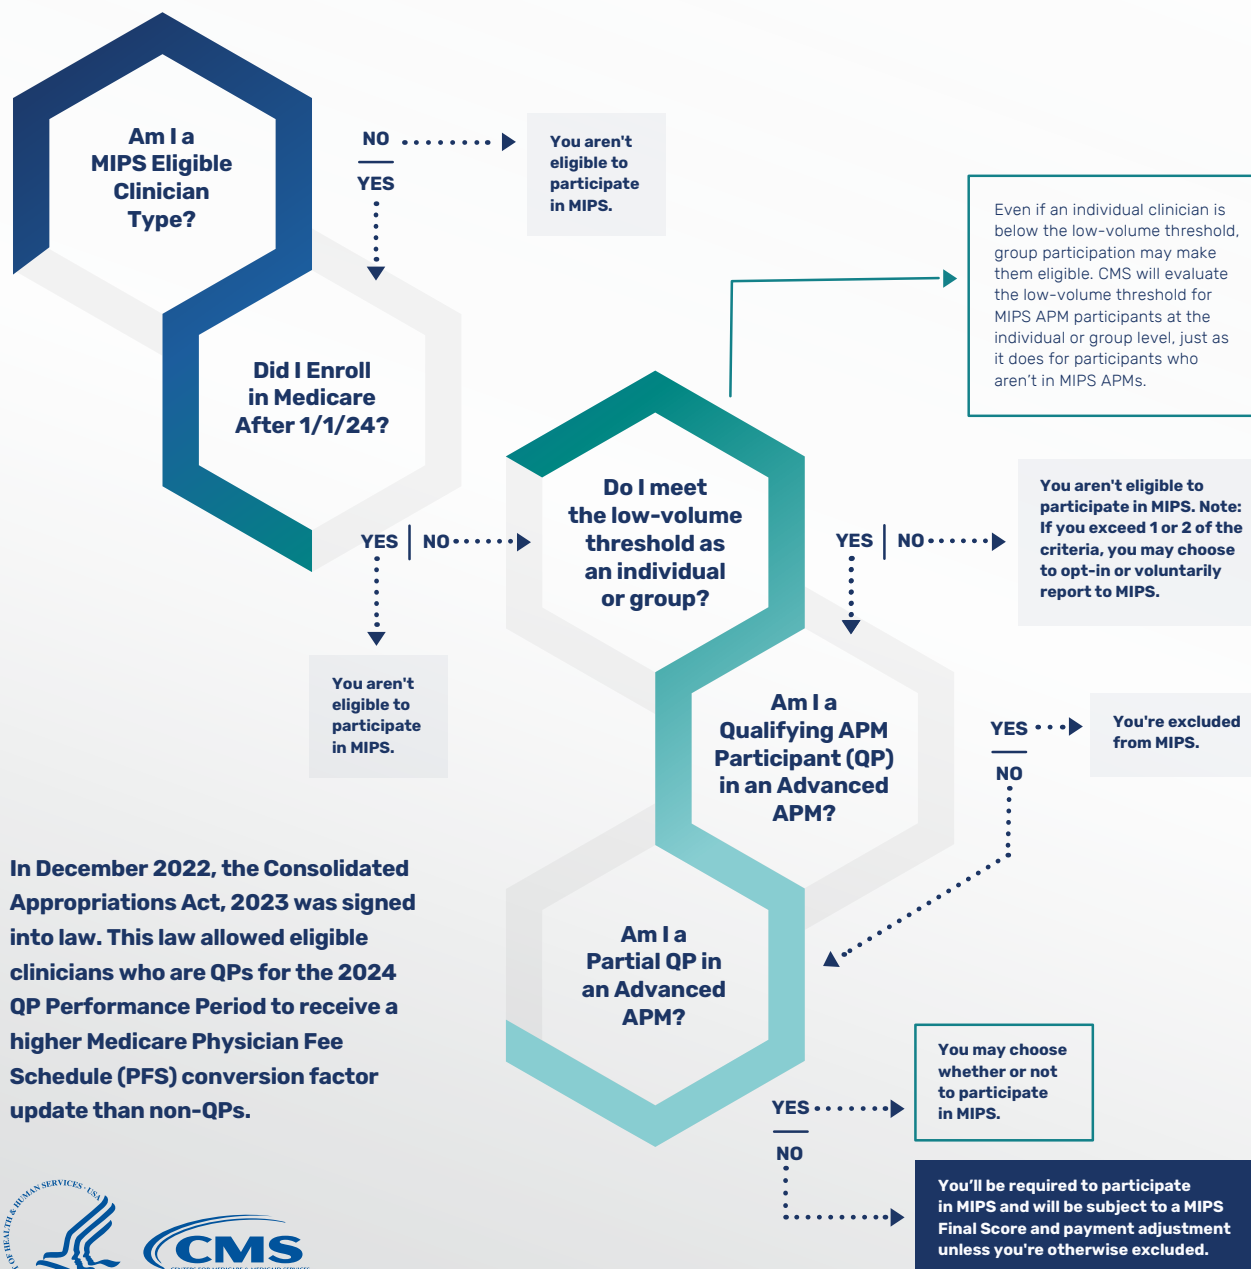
Am I a MIPS Eligible Clinician Type?

NO

YES

You aren't eligible to participate in MIPS.

Even if an individual clinician is below the low-volume threshold, group participation may make them eligible. CMS will evaluate the low-volume threshold for MIPS APM participants at the individual or group level, just as it does for participants who aren't in MIPS APMs.

Did I Enroll in Medicare After 1/1/24?

YES

NO

Do I meet the low-volume threshold as an individual or group?

YES

NO

You aren't eligible to participate in MIPS. Note: If you exceed 1 or 2 of the criteria, you may choose to opt-in or voluntarily report to MIPS.

You aren't eligible to participate in MIPS.

Am I a Qualifying APM Participant (QP) in an Advanced APM?

YES

You're excluded from MIPS.

NO

In December 2022, the Consolidated Appropriations Act, 2023 was signed into law. This law allowed eligible clinicians who are QPs for the 2024 QP Performance Period to receive a higher Medicare Physician Fee Schedule (PFS) conversion factor update than non-QPs.

Am I a Partial QP in an Advanced APM?

You may choose whether or not to participate in MIPS.

YES

NO

You'll be required to participate in MIPS and will be subject to a MIPS Final Score and payment adjustment unless you're otherwise excluded.

HEALTH & HUMAN SERVICES USA

CMS

CENTERS FOR MEDICARE & MEDICAID SERVICES